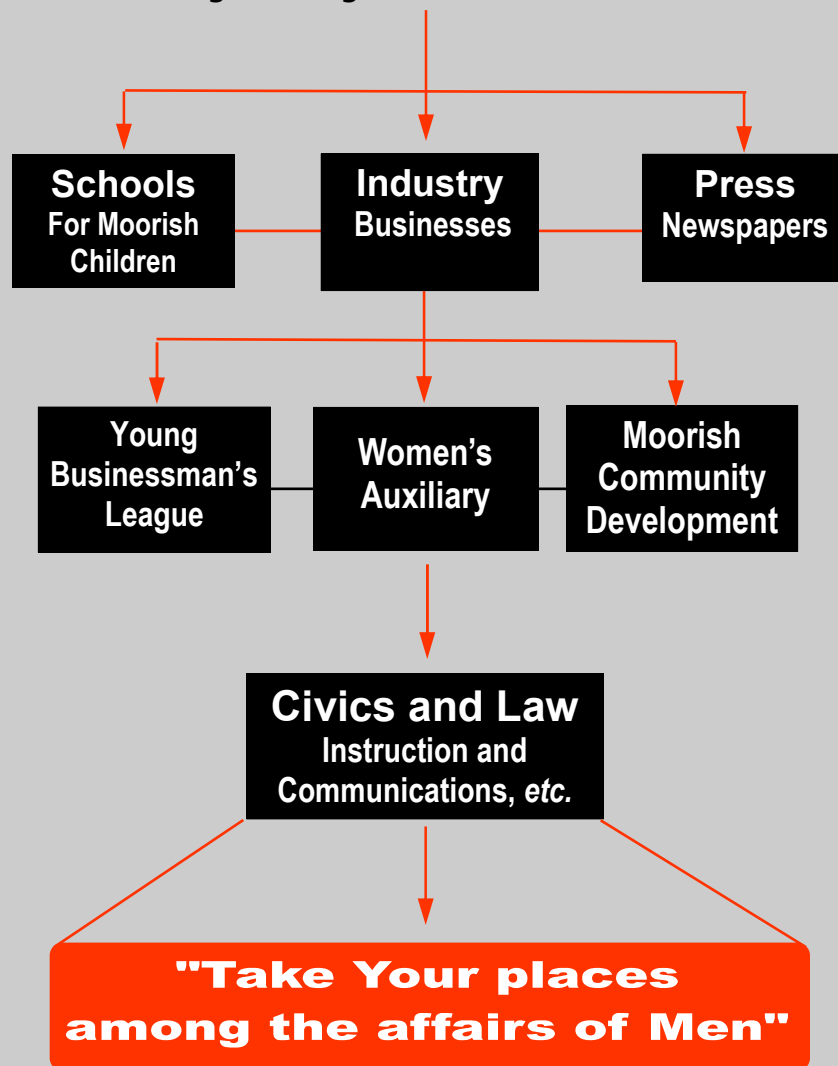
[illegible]

Schools
For Moorish Children

Industry
Businesses

Press
Newspapers

Young Businessman's League

Women's Auxiliary

Moorish Community Development

Civics and Law
Instruction and Communications, *etc.*

"Take Your places among the affairs of Men"